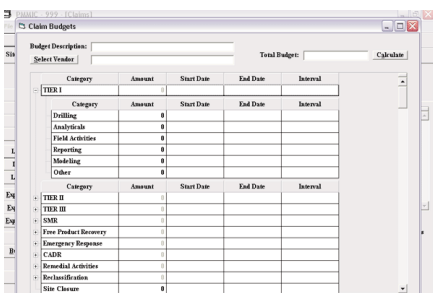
Claim Budgets

Budget Description:
Select Vendor
Total Budget:
Calculate

| Category | Amount | Start Date | End Date | Interval |
|---|---|---|---|---|
| TIER I | 0 | | | |

| Category | Amount | Start Date | End Date | Interval |
|---|---|---|---|---|
| Drilling | 0 | | | |
| Analyticals | 0 | | | |
| Field Activities | 0 | | | |
| Reporting | 0 | | | |
| Modeling | 0 | | | |
| Other | 0 | | | |

| Category | Amount | Start Date | End Date | Interval |
|---|---|---|---|---|
| TIER II | 0 | | | |
| TIER III | 0 | | | |
| SMR | 0 | | | |
| Free Product Recovery | 0 | | | |
| Emergency Response | 0 | | | |
| CADR | 0 | | | |
| Remedial Activities | 0 | | | |
| Reclassification | 0 | | | |
| Site Closure | 0 | | | |

Sit
L
I
L
Ex
Ex
Ex
B